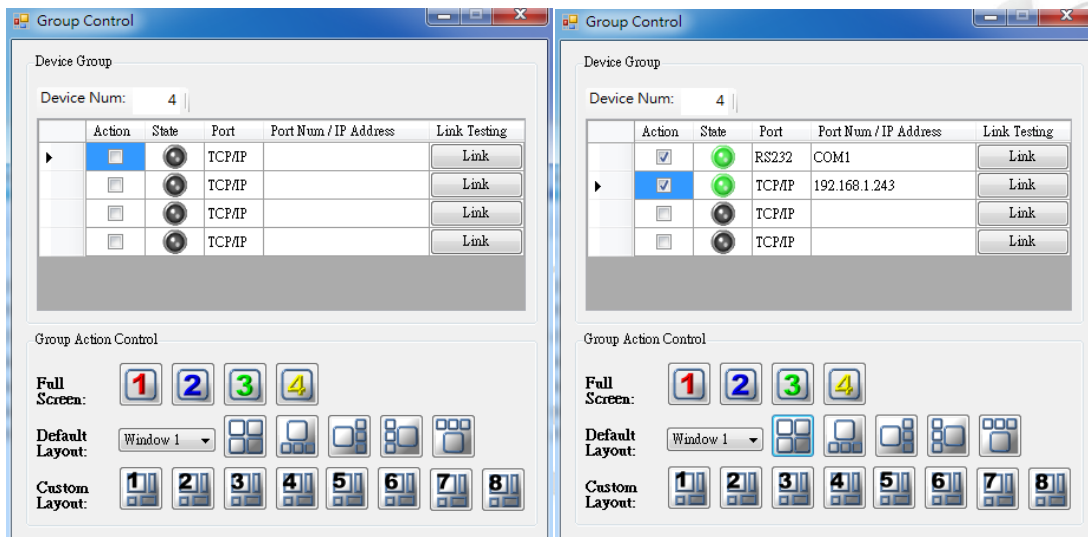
Group Control

Device Group

Device Num: 4

| | Action | State | Port | Port Num / IP Address | Link Testing |
|---|---|---|---|---|---|
| ▸ | | | TCP/IP | | Link |
| | | | TCP/IP | | Link |
| | | | TCP/IP | | Link |
| | | | TCP/IP | | Link |

Group Action Control

Full Screen: 1 2 3 4

Default Layout: Window 1

Custom Layout: 1 2 3 4 5 6 7 8

Group Control

Device Group

Device Num: 4

| | Action | State | Port | Port Num / IP Address | Link Testing |
|---|---|---|---|---|---|
| | ☑ | | RS232 | COM1 | Link |
| ▸ | ☑ | | TCP/IP | 192.168.1.243 | Link |
| | | | TCP/IP | | Link |
| | | | TCP/IP | | Link |

Group Action Control

Full Screen: 1 2 3 4

Default Layout: Window 1

Custom Layout: 1 2 3 4 5 6 7 8